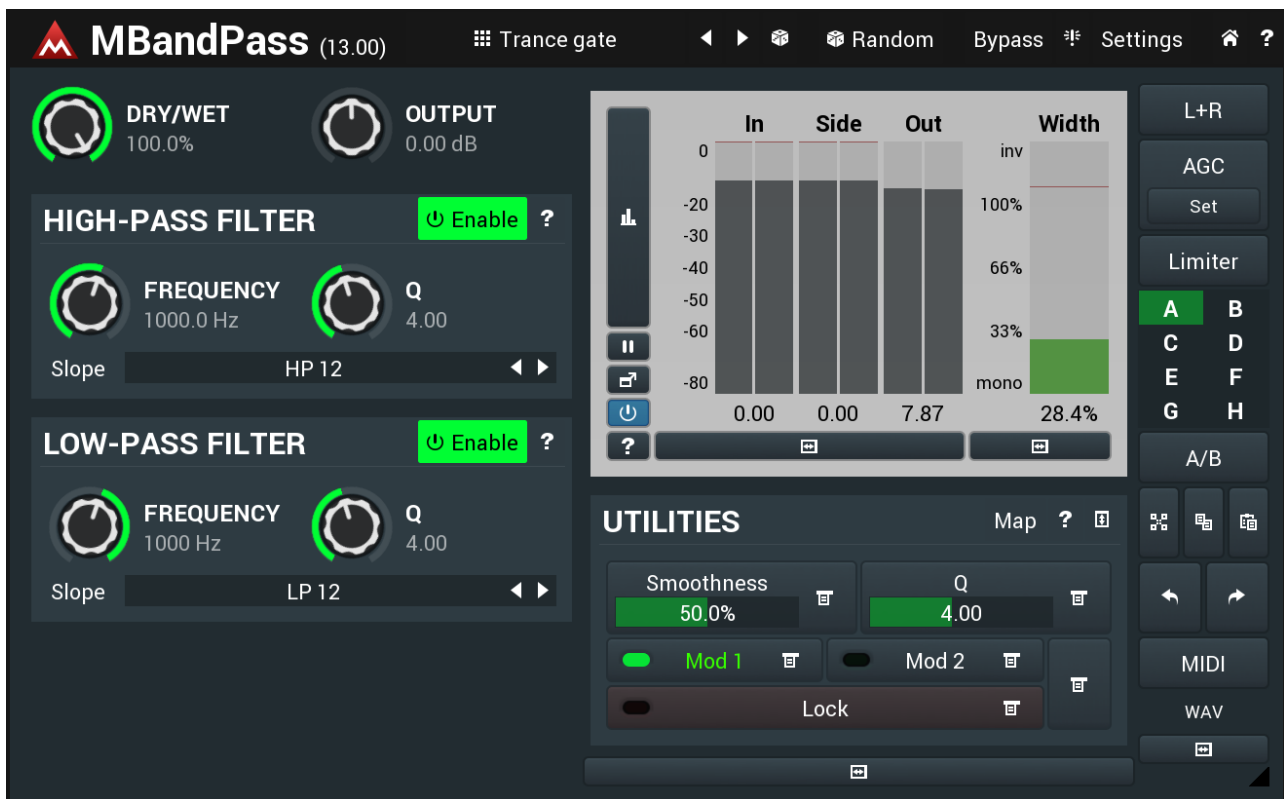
MBandPass (13.00)

Trance gate

Random

Bypass

Settings

?

DRY/WET
100.0%

OUTPUT
0.00 dB

HIGH-PASS FILTER

Enable

?

FREQUENCY
1000.0 Hz

Q
4.00

Slope

HP 12

LOW-PASS FILTER

Enable

?

FREQUENCY
1000 Hz

Q
4.00

Slope

LP 12

In

Side

Out

Width

0

-20

-30

-40

-50

-60

-80

inv

100%

66%

33%

mono

0.00

0.00

7.87

28.4%

?

UTILITIES

Map

?

Smoothness
50.0%

Q
4.00

Mod 1

Mod 2

Lock

L+R

AGC

Set

Limiter

| A | B |
|---|---|
| C | D |
| E | F |
| G | H |

A/B

MIDI

WAV